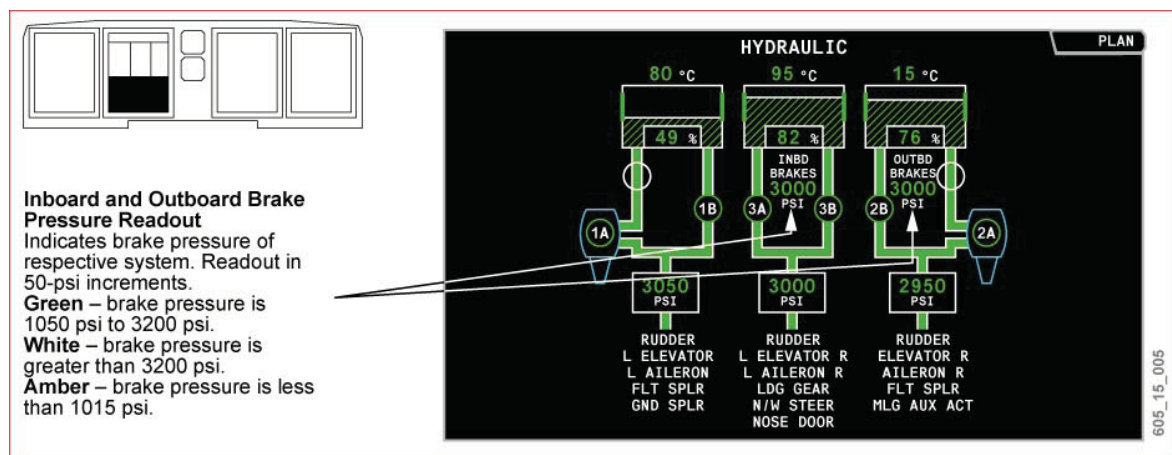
Inboard and Outboard Brake Pressure Readout
Indicates brake pressure of respective system. Readout in 50-psi increments.
Green – brake pressure is 1050 psi to 3200 psi.
White – brake pressure is greater than 3200 psi.
Amber – brake pressure is less than 1015 psi.

HYDRAULIC
PLAN

80 °C
95 °C
15 °C

49 %
82 %
76 %

INBD BRAKES 3000 PSI
OUTBD BRAKES 3000 PSI

1A
1B
3A
3B
2B
2A

3050 PSI
3000 PSI
2950 PSI

RUDDER
L ELEVATOR
L AILERON
FLT SPLR
GND SPLR

RUDDER
L ELEVATOR R
L AILERON R
LDG GEAR
N/W STEER
NOSE DOOR

RUDDER
ELEVATOR R
AILERON R
FLT SPLR
MLG AUX ACT

605_15_005